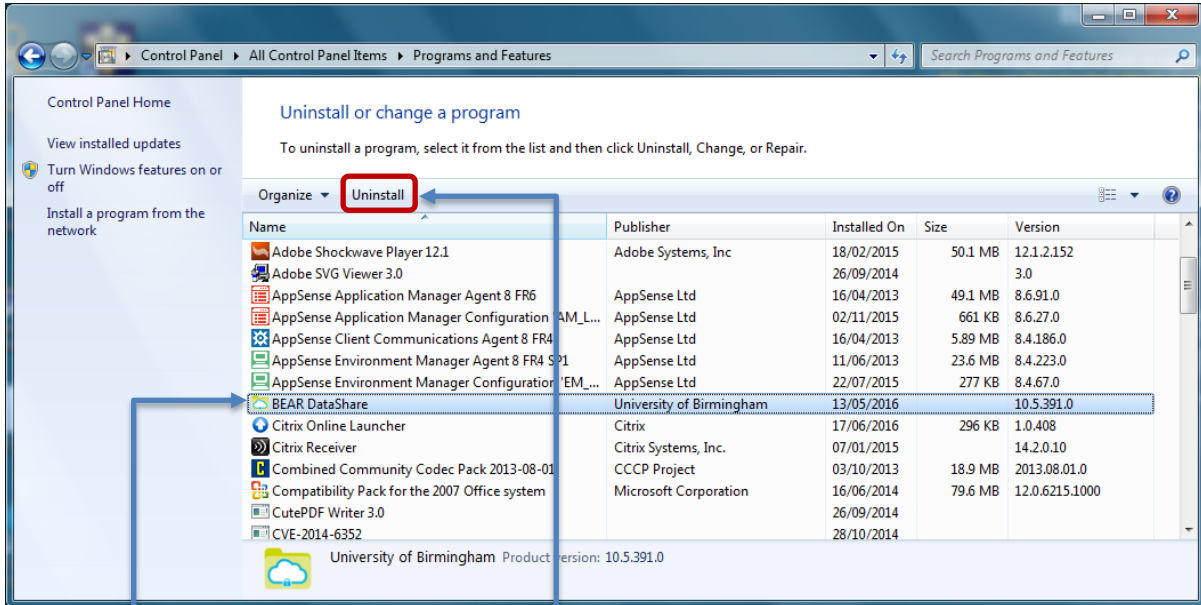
Control Panel ▸ All Control Panel Items ▸ Programs and Features

Search Programs and Features

Control Panel Home

View installed updates

Turn Windows features on or off

Install a program from the network

Uninstall or change a program

To uninstall a program, select it from the list and then click Uninstall, Change, or Repair.

Organize ▾ Uninstall

| Name | Publisher | Installed On | Size | Version |
|---|---|---|---|---|
| Adobe Shockwave Player 12.1 | Adobe Systems, Inc | 18/02/2015 | 50.1 MB | 12.1.2.152 |
| Adobe SVG Viewer 3.0 | | 26/09/2014 | | 3.0 |
| AppSense Application Manager Agent 8 FR6 | AppSense Ltd | 16/04/2013 | 49.1 MB | 8.6.91.0 |
| AppSense Application Manager Configuration 'AM_L... | AppSense Ltd | 02/11/2015 | 661 KB | 8.6.27.0 |
| AppSense Client Communications Agent 8 FR4 | AppSense Ltd | 16/04/2013 | 5.89 MB | 8.4.186.0 |
| AppSense Environment Manager Agent 8 FR4 SP1 | AppSense Ltd | 11/06/2013 | 23.6 MB | 8.4.223.0 |
| AppSense Environment Manager Configuration 'EM_... | AppSense Ltd | 22/07/2015 | 277 KB | 8.4.67.0 |
| BEAR DataShare | University of Birmingham | 13/05/2016 | | 10.5.391.0 |
| Citrix Online Launcher | Citrix | 17/06/2016 | 296 KB | 1.0.408 |
| Citrix Receiver | Citrix Systems, Inc. | 07/01/2015 | | 14.2.0.10 |
| Combined Community Codec Pack 2013-08-01 | CCCP Project | 03/10/2013 | 18.9 MB | 2013.08.01.0 |
| Compatibility Pack for the 2007 Office system | Microsoft Corporation | 16/06/2014 | 79.6 MB | 12.0.6215.1000 |
| CutePDF Writer 3.0 | | 26/09/2014 | | |
| CVE-2014-6352 | | 28/10/2014 | | |

University of Birmingham Product version: 10.5.391.0